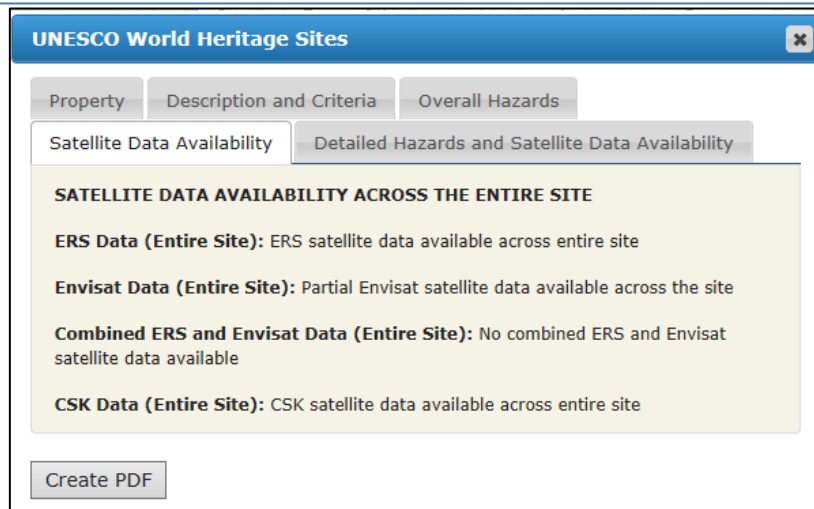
UNESCO World Heritage Sites

Property Description and Criteria Overall Hazards

Satellite Data Availability Detailed Hazards and Satellite Data Availability

SATELLITE DATA AVAILABILITY ACROSS THE ENTIRE SITE

ERS Data (Entire Site): ERS satellite data available across entire site

Envisat Data (Entire Site): Partial Envisat satellite data available across the site

Combined ERS and Envisat Data (Entire Site): No combined ERS and Envisat satellite data available

CSK Data (Entire Site): CSK satellite data available across entire site

Create PDF